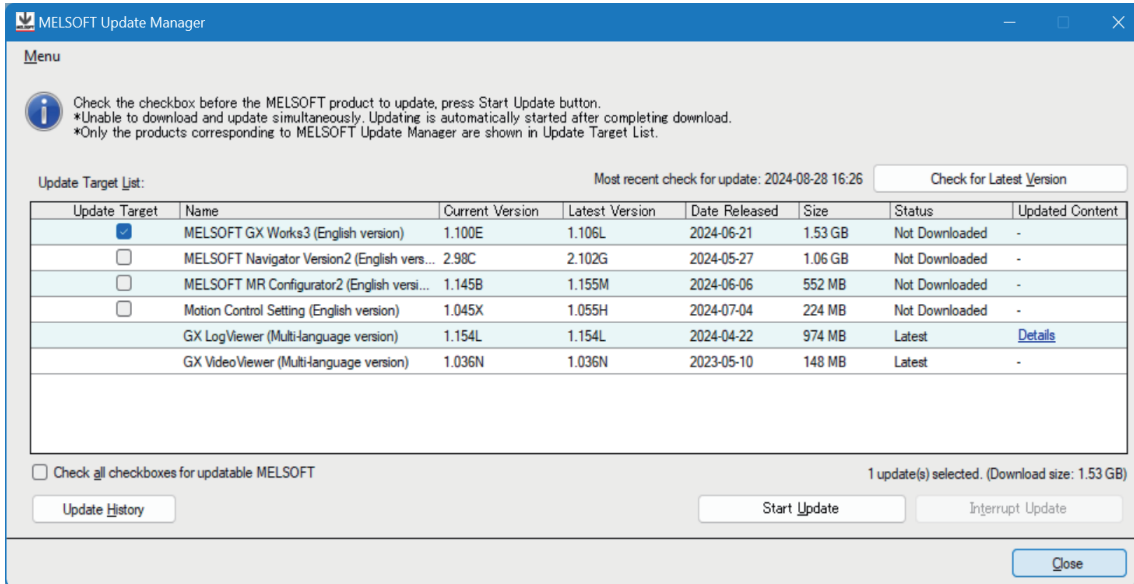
MELSOFT Update Manager

Menu

Check the checkbox before the MELSOFT product to update, press Start Update button.
*Unable to download and update simultaneously. Updating is automatically started after completing download.
*Only the products corresponding to MELSOFT Update Manager are shown in Update Target List.

Update Target List:

Most recent check for update: 2024-08-28 16:26

Check for Latest Version

| Update Target | Name | Current Version | Latest Version | Date Released | Size | Status | Updated Content |
|---|---|---|---|---|---|---|---|
| ☑ | MELSOFT GX Works3 (English version) | 1.100E | 1.106L | 2024-06-21 | 1.53 GB | Not Downloaded | - |
| ☐ | MELSOFT Navigator Version2 (English vers... | 2.98C | 2.102G | 2024-05-27 | 1.06 GB | Not Downloaded | - |
| ☐ | MELSOFT MR Configurator2 (English versi... | 1.145B | 1.155M | 2024-06-06 | 552 MB | Not Downloaded | - |
| ☐ | Motion Control Setting (English version) | 1.045X | 1.055H | 2024-07-04 | 224 MB | Not Downloaded | - |
| | GX LogViewer (Multi-language version) | 1.154L | 1.154L | 2024-04-22 | 974 MB | Latest | Details |
| | GX VideoViewer (Multi-language version) | 1.036N | 1.036N | 2023-05-10 | 148 MB | Latest | - |

Check all checkboxes for updatable MELSOFT

1 update(s) selected. (Download size: 1.53 GB)

Update History

Start Update

Interrupt Update

Close